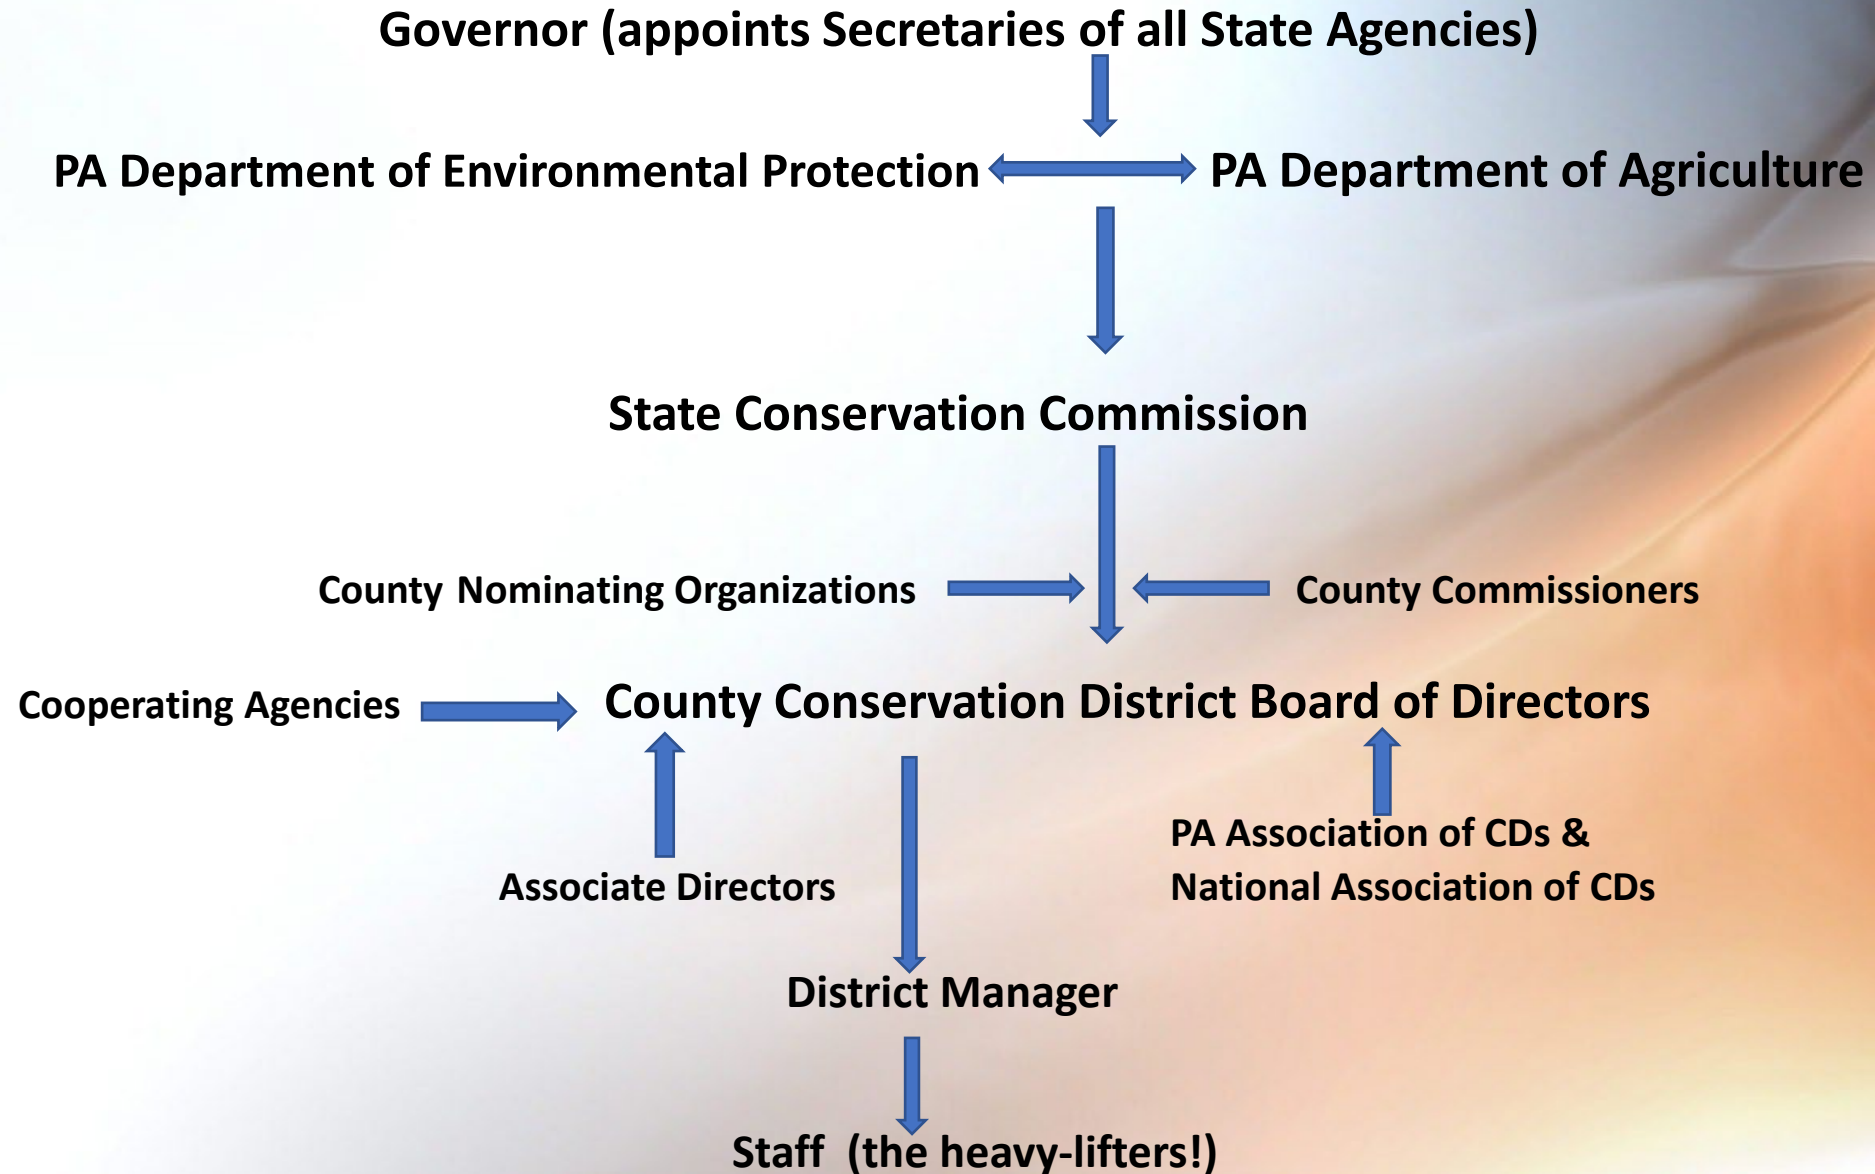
Governor (appoints Secretaries of all State Agencies)

PA Department of Environmental Protection

PA Department of Agriculture

State Conservation Commission

County Nominating Organizations

County Commissioners

Cooperating Agencies

County Conservation District Board of Directors

Associate Directors

PA Association of CDs & National Association of CDs

District Manager

Staff (the heavy-lifters!)